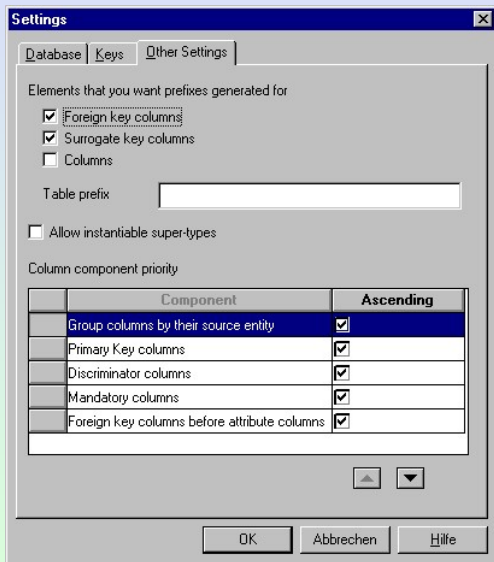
Settings

Database | Keys | Other Settings

Elements that you want prefixes generated for

☑ Foreign key columns
☑ Surrogate key columns
☐ Columns

Table prefix

☐ Allow instantiable super-types

Column component priority

| | Component | Ascending |
|---|---|---|
| | Group columns by their source entity | ☑ |
| | Primary Key columns | ☑ |
| | Discriminator columns | ☑ |
| | Mandatory columns | ☑ |
| | Foreign key columns before attribute columns | ☑ |

OK | Abbrechen | Hilfe